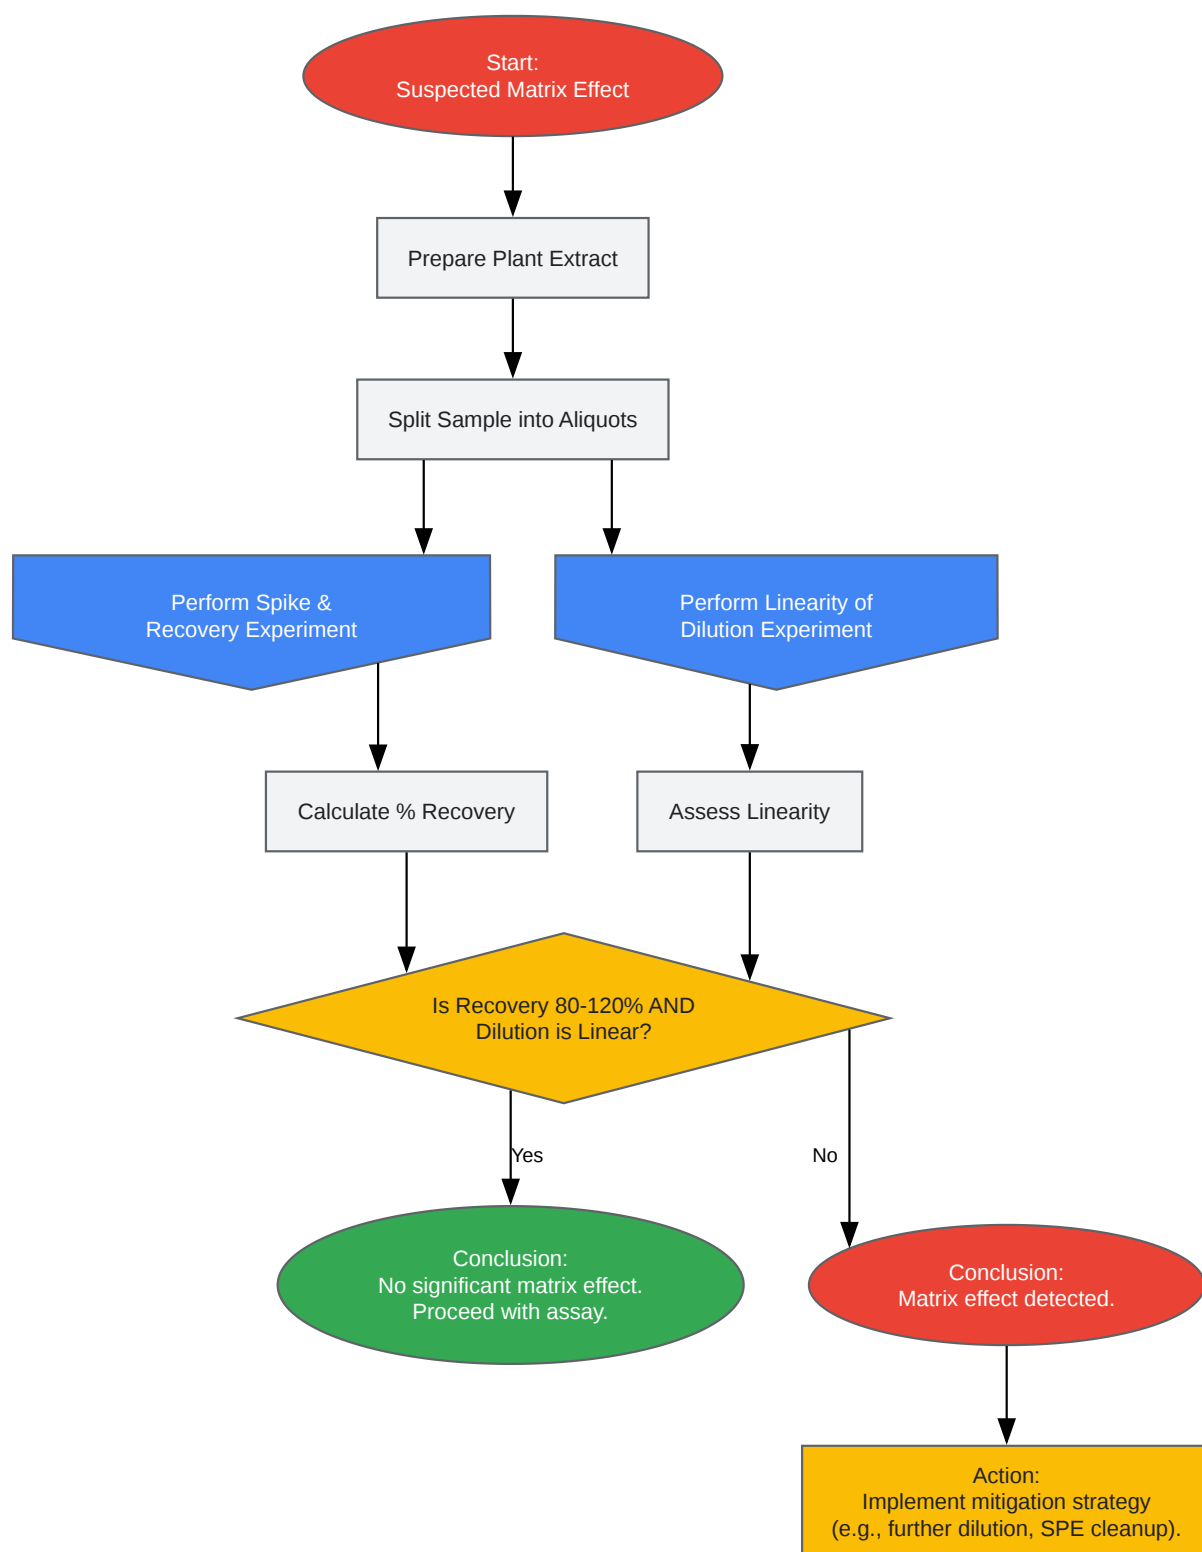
Start:
Suspected Matrix Effect

Prepare Plant Extract

Split Sample into Aliquots

Perform Spike &
Recovery Experiment

Perform Linearity of
Dilution Experiment

Calculate % Recovery

Assess Linearity

Is Recovery 80-120% AND
Dilution is Linear?

Yes

No

Conclusion:
No significant matrix effect.
Proceed with assay.

Conclusion:
Matrix effect detected.

Action:
Implement mitigation strategy
(e.g., further dilution, SPE cleanup).